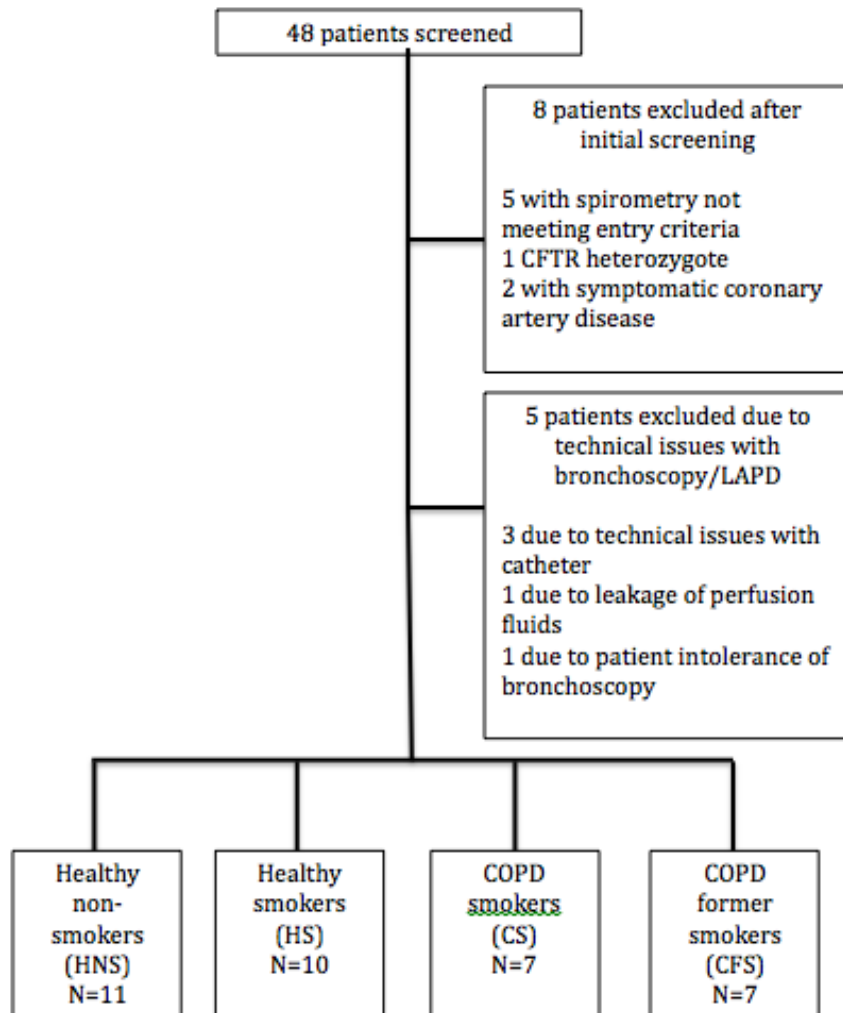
48 patients screened

8 patients excluded after initial screening

5 with spirometry not meeting entry criteria
1 CFTR heterozygote
2 with symptomatic coronary artery disease

5 patients excluded due to technical issues with bronchoscopy/LAPD

3 due to technical issues with catheter
1 due to leakage of perfusion fluids
1 due to patient intolerance of bronchoscopy

Healthy non-smokers (HNS) N=11

Healthy smokers (HS) N=10

COPD smokers (CS) N=7

COPD former smokers (CFS) N=7